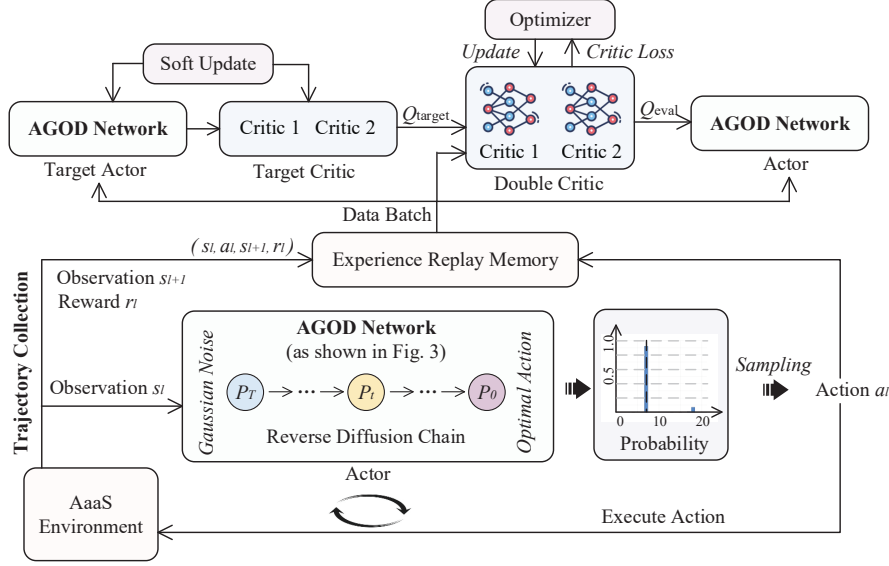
Optimizer

Update

Critic Loss

Soft Update

AGOD Network

Target Actor

Critic 1 Critic 2

Target Critic

$Q_{\text{target}}$

Critic 1

Critic 2

Double Critic

$Q_{\text{eval}}$

AGOD Network

Actor

Data Batch

$(s_l, a_l, s_{l+1}, r_l)$

Experience Replay Memory

Trajectory Collection

Observation $s_{l+1}$

Reward $r_l$

AGOD Network

(as shown in Fig. 3)

Gaussian Noise

Optimal Action

Observation $s_l$

$P_T$

$P_t$

$P_0$

Reverse Diffusion Chain

1.0

0.5

0

0

10

20

Probability

Sampling

Action $a_l$

Actor

AaaS Environment

Execute Action